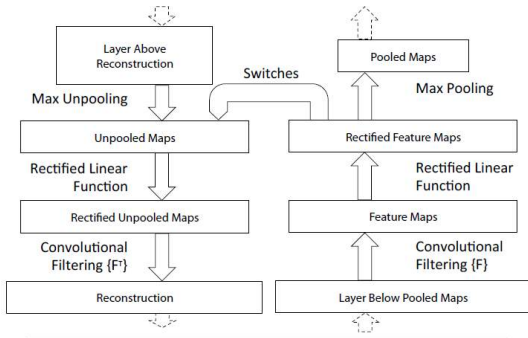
Layer Above Reconstruction

Max Unpooling

Switches

Pooled Maps

Max Pooling

Unpooled Maps

Rectified Feature Maps

Rectified Linear Function

Rectified Linear Function

Rectified Unpooled Maps

Feature Maps

Convolutional Filtering {$F^T$}

Convolutional Filtering {F}

Reconstruction

Layer Below Pooled Maps